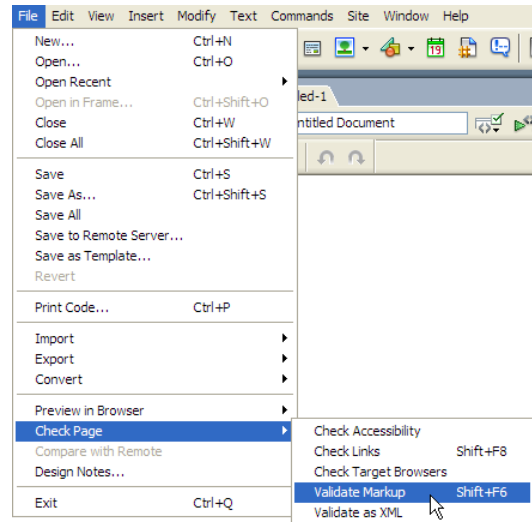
File Edit View Insert Modify Text Commands Site Window Help

New... Ctrl+N
Open... Ctrl+O
Open Recent
Open in Frame... Ctrl+Shift+O
Close Ctrl+W
Close All Ctrl+Shift+W

Save Ctrl+S
Save As... Ctrl+Shift+S
Save All
Save to Remote Server...
Save as Template...
Revert

Print Code... Ctrl+P

Import
Export
Convert

Preview in Browser
Check Page
Compare with Remote
Design Notes...

Exit Ctrl+Q

Check Accessibility
Check Links Shift+F8
Check Target Browsers
Validate Markup Shift+F6
Validate as XML

led-1
ntitled Document